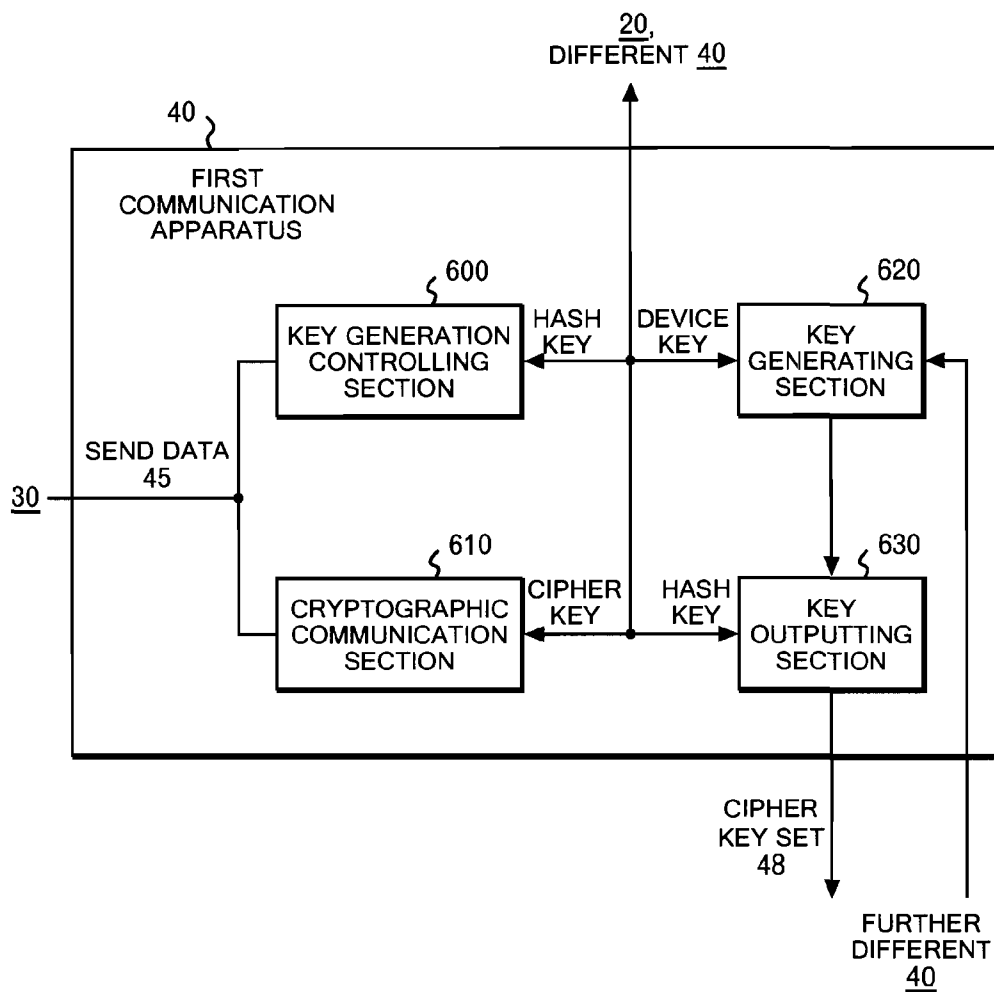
20, DIFFERENT 40

40

FIRST COMMUNICATION APPARATUS

600

KEY GENERATION CONTROLLING SECTION

HASH KEY

DEVICE KEY

620

KEY GENERATING SECTION

SEND DATA 45

30

610

CRYPTOGRAPHIC COMMUNICATION SECTION

CIPHER KEY

HASH KEY

630

KEY OUTPUTTING SECTION

CIPHER KEY SET 48

FURTHER DIFFERENT 40